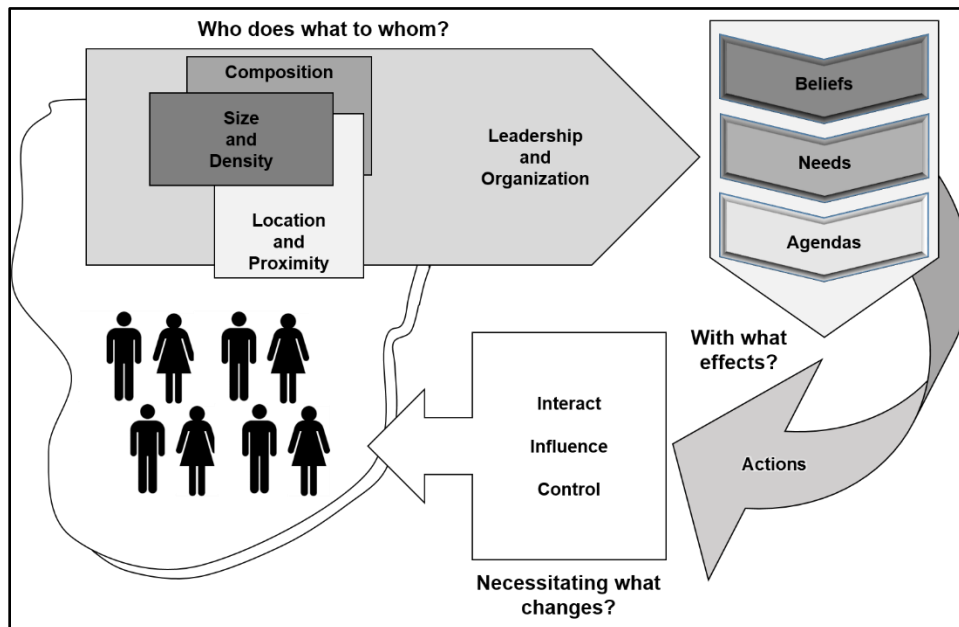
Who does what to whom?

Composition

Size and Density

Location and Proximity

Leadership and Organization

Beliefs

Needs

Agendas

With what effects?

Interact

Influence

Control

Actions

Necessitating what changes?